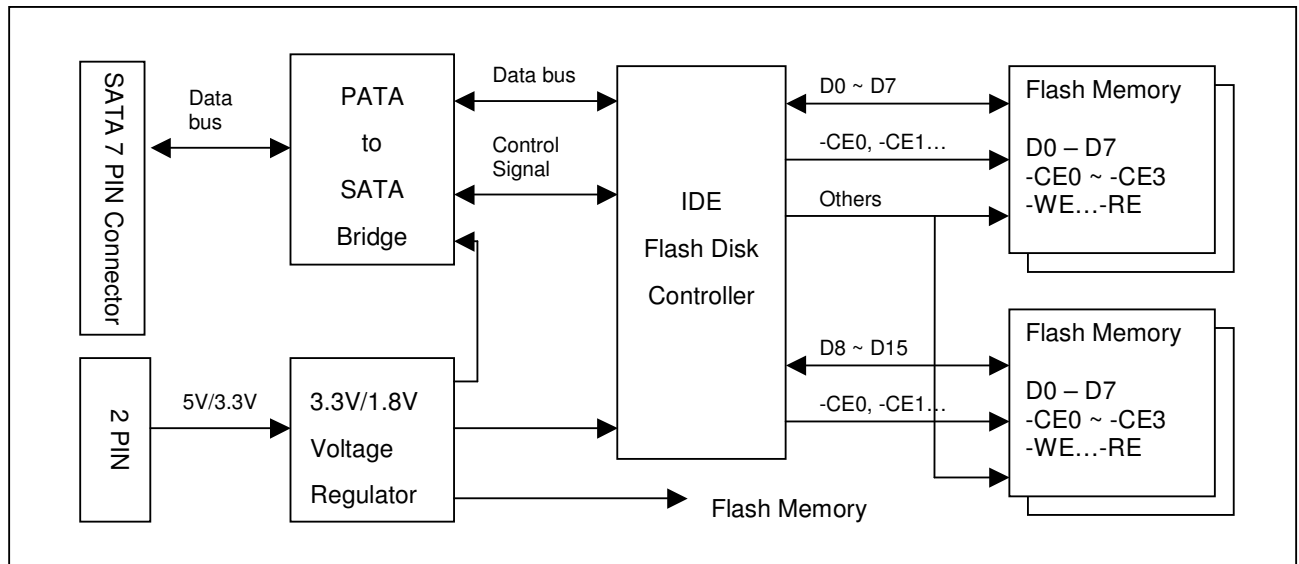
SATA 7 PIN Connector

Data bus

PATA to SATA Bridge

Data bus

Control Signal

IDE Flash Disk Controller

D0 ~ D7

-CE0, -CE1…

Others

Flash Memory

D0 – D7
-CE0 ~ -CE3
-WE…-RE

2 PIN

5V/3.3V

3.3V/1.8V Voltage Regulator

D8 ~ D15

-CE0, -CE1…

Flash Memory

D0 – D7
-CE0 ~ -CE3
-WE…-RE

Flash Memory